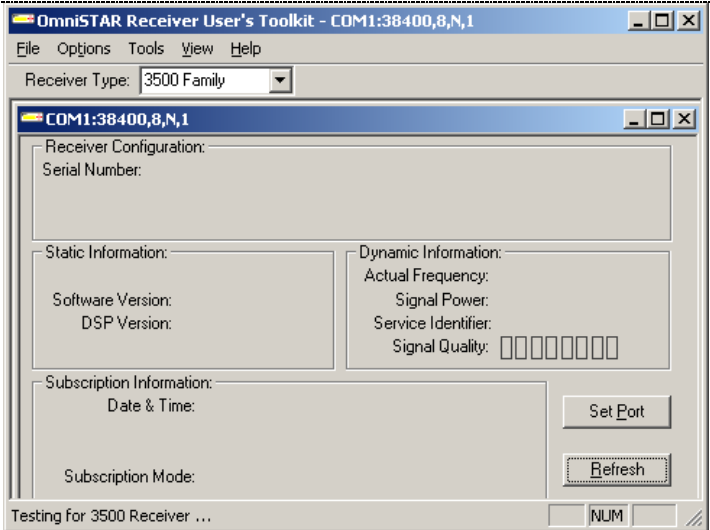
OmniSTAR Receiver User's Toolkit - COM1:38400,8,N,1

File Options Tools View Help

Receiver Type: 3500 Family

COM1:38400,8,N,1

Receiver Configuration:
Serial Number:

Static Information:
Software Version:
DSP Version:

Dynamic Information:
Actual Frequency:
Signal Power:
Service Identifier:
Signal Quality:

Subscription Information:
Date & Time:
Subscription Mode:

Set Port

Refresh

Testing for 3500 Receiver ...

NUM